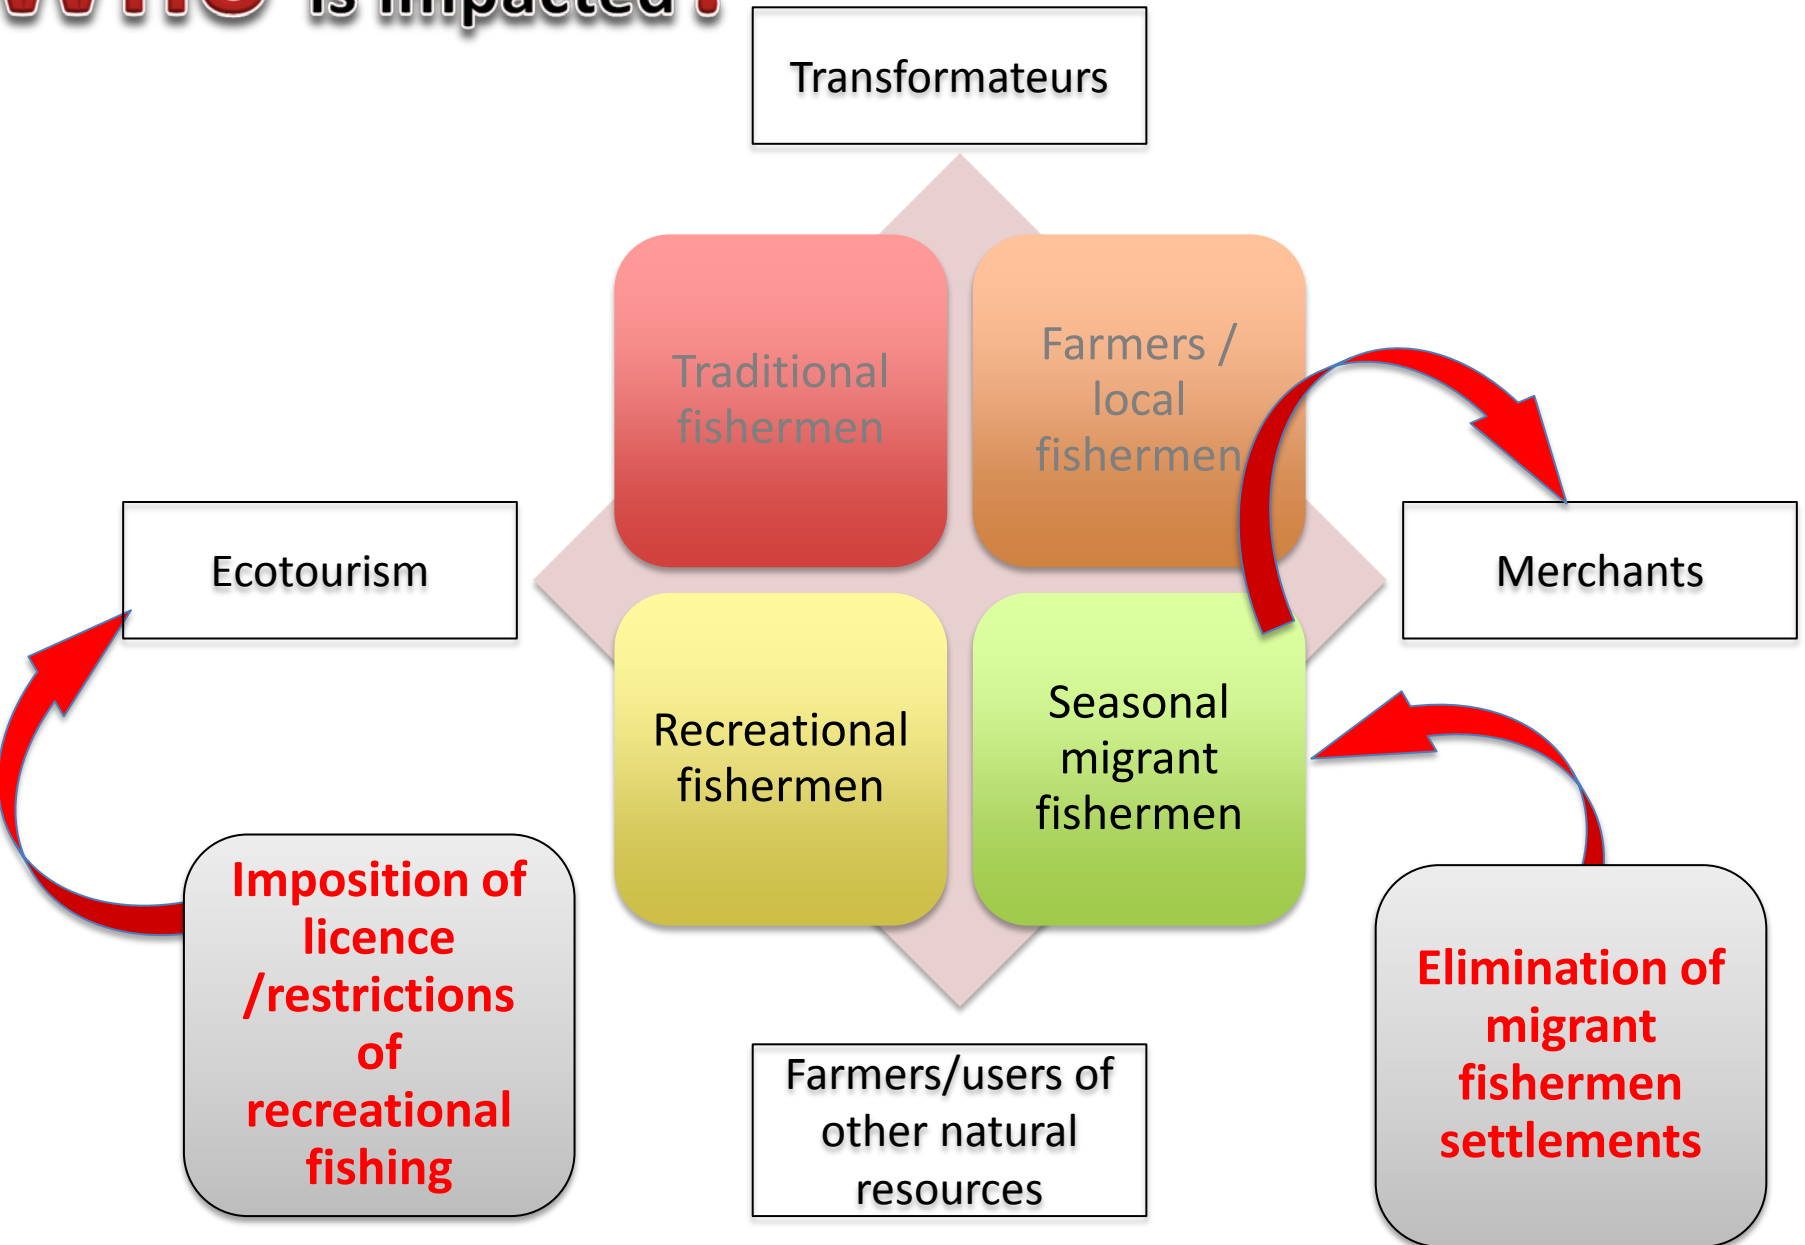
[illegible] is impacted ?

Transformateurs

Traditional fishermen

Farmers / local fishermen

Ecotourism

Merchants

Recreational fishermen

Seasonal migrant fishermen

Imposition of licence /restrictions of recreational fishing

Farmers/users of other natural resources

Elimination of migrant fishermen settlements